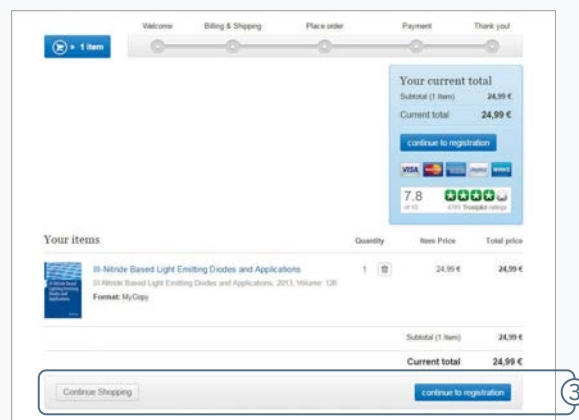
Welcome Billing & Shipping Place order Payment Thank you!

1 item

Your current total

Subtotal (1 Item) 24,99 €

Current total 24,99 €

continue to registration

VISA

7.8 of 10

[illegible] Trustpilot ratings

Your items

Quantity Item Price Total price

III-Nitride Based Light Emitting Diodes and Applications

III-Nitride Based Light Emitting Diodes and Applications, 2013, Volume: 126

Format: MyCopy

1 24,99 € 24,99 €

Subtotal (1 Item) 24,99 €

Current total 24,99 €

Continue Shopping

continue to registration

3